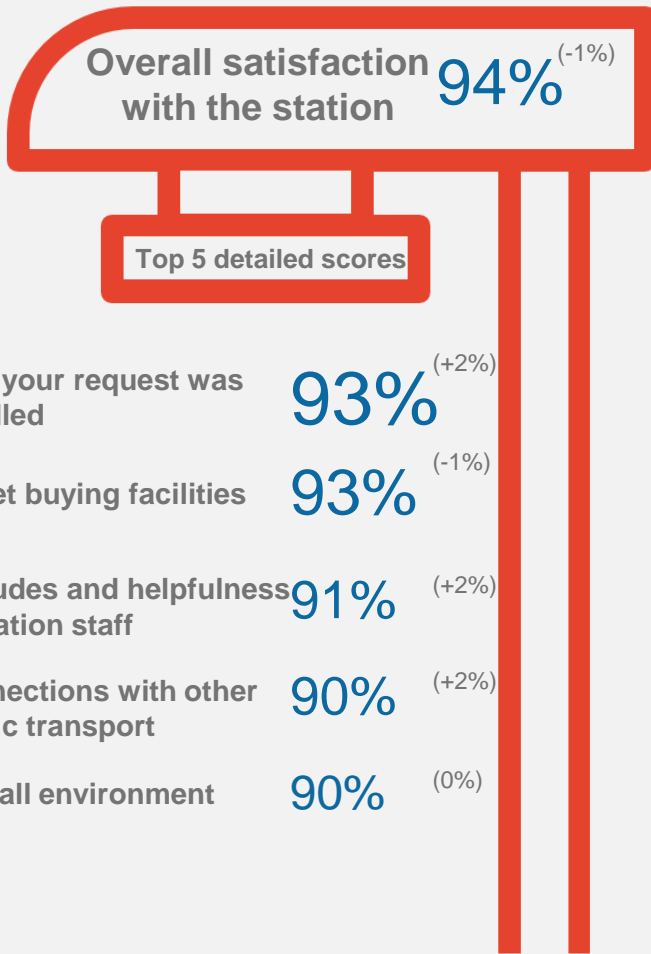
Overall satisfaction with the station 94% (-1%)

Top 5 detailed scores

your request was lled 93% (+2%)

et buying facilities 93% (-1%)

udes and helpfulness ation staff 91% (+2%)

nections with other c transport 90% (+2%)

all environment 90% (0%)